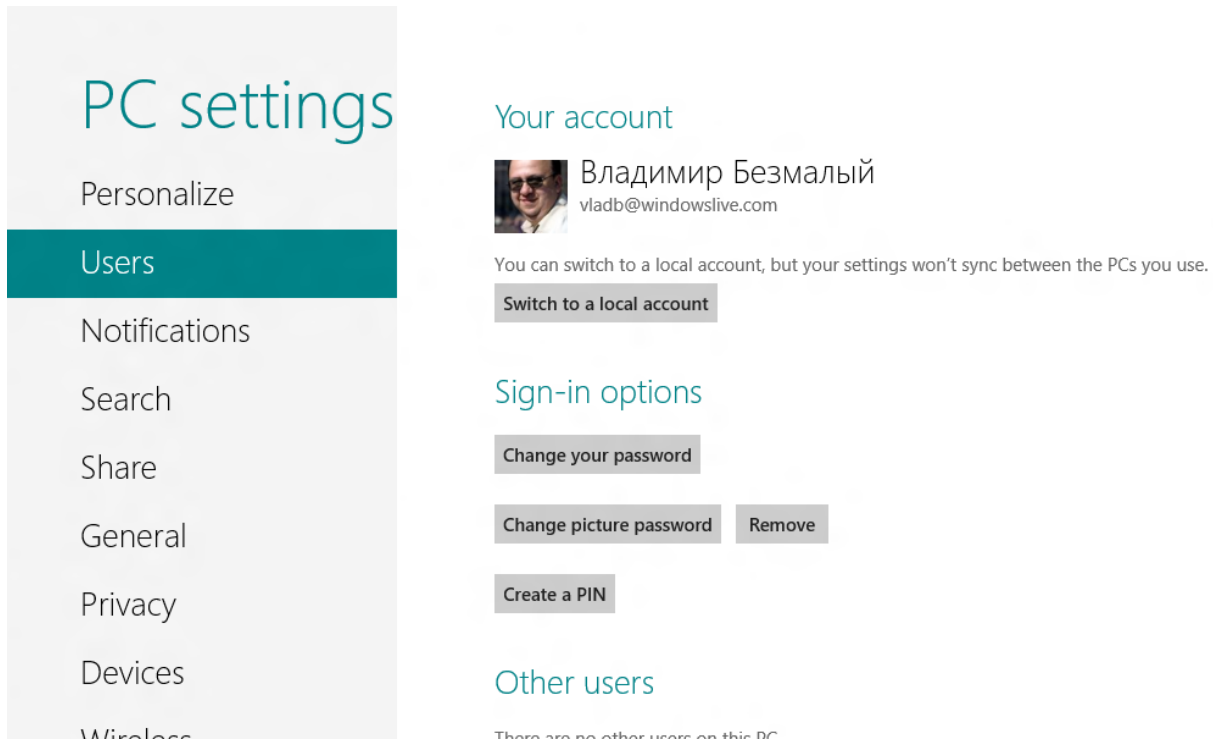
PC settings

Personalize

Users

Notifications

Search

Share

General

Privacy

Devices

Wireless

Your account

Владимир Безмалый
vladb@windowslive.com

You can switch to a local account, but your settings won't sync between the PCs you use.

Switch to a local account

Sign-in options

Change your password

Change picture password

Remove

Create a PIN

Other users

There are no other users on this PC.